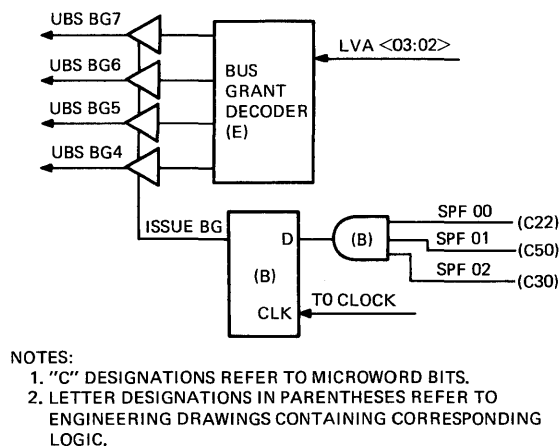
UBS BG7
UBS BG6
UBS BG5
UBS BG4

BUS GRANT DECODER (E)

LVA <03:02>

ISSUE BG

D

(B)

CLK

TO CLOCK

(B)

SPF 00
(C22)
SPF 01
(C50)
SPF 02
(C30)

NOTES:
1. "C" DESIGNATIONS REFER TO MICROWORD BITS.
2. LETTER DESIGNATIONS IN PARENTHESES REFER TO ENGINEERING DRAWINGS CONTAINING CORRESPONDING LOGIC.